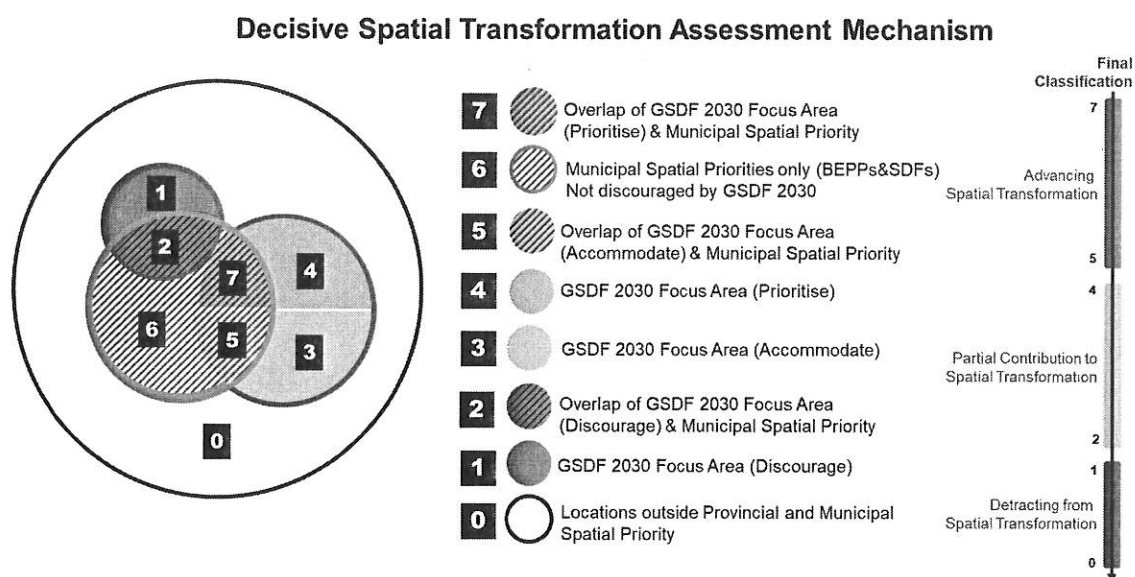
Decisive Spatial Transformation Assessment Mechanism

1
2
7
4
6
5
3
0

7 Overlap of GSDF 2030 Focus Area (Prioritise) & Municipal Spatial Priority

6 Municipal Spatial Priorities only (BEPPs&SDFs) Not discouraged by GSDF 2030

5 Overlap of GSDF 2030 Focus Area (Accommodate) & Municipal Spatial Priority

4 GSDF 2030 Focus Area (Prioritise)

3 GSDF 2030 Focus Area (Accommodate)

2 Overlap of GSDF 2030 Focus Area (Discourage) & Municipal Spatial Priority

1 GSDF 2030 Focus Area (Discourage)

0 Locations outside Provincial and Municipal Spatial Priority

Final Classification

7
Advancing Spatial Transformation
5
4
Partial Contribution to Spatial Transformation
2
1
Detracting from Spatial Transformation
0